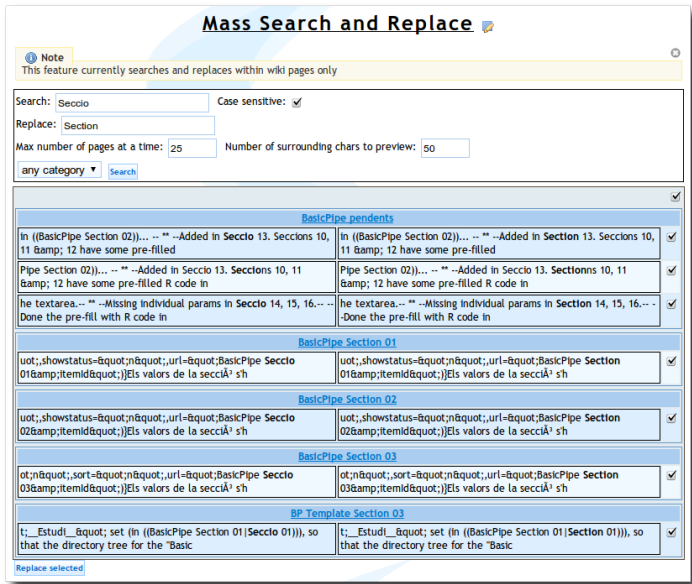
Mass Search and Replace

Note
This feature currently searches and replaces within wiki pages only

Search: Seccio
Case sensitive:
Replace: Section
Max number of pages at a time: 25
Number of surrounding chars to preview: 50
any category
Search

BasicPipe pendents

| in ((BasicPipe Section 02))... -- ** --Added in Seccio 13. Seccions 10, 11 &amp; 12 have some pre-filled | in ((BasicPipe Section 02))... -- ** --Added in Section 13. Seccions 10, 11 &amp; 12 have some pre-filled |
|---|---|
| Pipe Section 02))... -- ** --Added in Seccio 13. Seccions 10, 11 &amp; 12 have some pre-filled R code in | Pipe Section 02))... -- ** --Added in Seccio 13. Sectionns 10, 11 &amp; 12 have some pre-filled R code in |
| he textarea.-- ** --Missing individual params in Seccio 14, 15, 16.-- --Done the pre-fill with R code in | he textarea.-- ** --Missing individual params in Section 14, 15, 16.-- --Done the pre-fill with R code in |

BasicPipe Section 01

| uot;,showstatus=&quot;n&quot;,url=&quot;BasicPipe Seccio 01&amp;itemid&quot;)}Els valors de la secciÃ³ s'h | uot;,showstatus=&quot;n&quot;,url=&quot;BasicPipe Section 01&amp;itemid&quot;)}Els valors de la secciÃ³ s'h |
|---|---|

BasicPipe Section 02

| uot;,showstatus=&quot;n&quot;,url=&quot;BasicPipe Seccio 02&amp;itemid&quot;)}Els valors de la secciÃ³ s'h | uot;,showstatus=&quot;n&quot;,url=&quot;BasicPipe Section 02&amp;itemid&quot;)}Els valors de la secciÃ³ s'h |
|---|---|

BasicPipe Section 03

| ot;n&quot;,sort=&quot;n&quot;,url=&quot;BasicPipe Seccio 03&amp;itemid&quot;)}Els valors de la secciÃ³ s'h | ot;n&quot;,sort=&quot;n&quot;,url=&quot;BasicPipe Section 03&amp;itemid&quot;)}Els valors de la secciÃ³ s'h |
|---|---|

BP Template Section 03

| t;__Estudi__&quot; set (in ((BasicPipe Section 01\|Seccio 01))), so that the directory tree for the "Basic | t;__Estudi__&quot; set (in ((BasicPipe Section 01\|Section 01))), so that the directory tree for the "Basic |
|---|---|

Replace selected